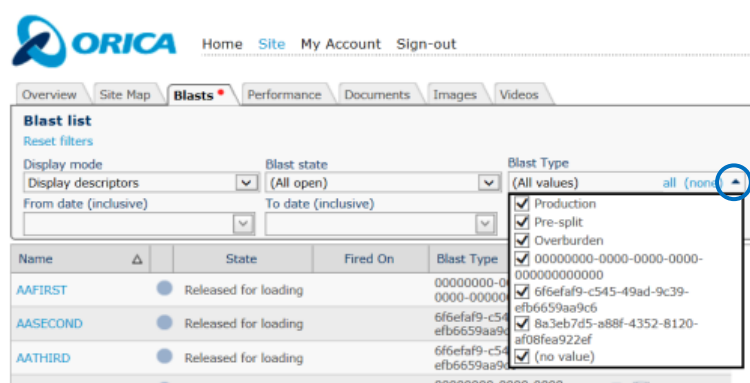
ORICA

Home Site My Account Sign-out

Overview Site Map Blasts • Performance Documents Images Videos

Blast list
Reset filters

Display mode
Display descriptors

Blast state
(All open)

Blast Type
(All values) all (none)

From date (inclusive)

To date (inclusive)

Production
Pre-split
Overburden
00000000-0000-0000-0000-000000000000
6f6efaf9-c545-49ad-9c39-efb6659aa9c6
8a3eb7d5-a88f-4352-8120-af08fea922ef
(no value)

| Name | State | Fired On | Blast Type |
|---|---|---|---|
| AAFIRST | Released for loading | | 00000000-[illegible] 0000-00000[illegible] |
| AASECOND | Released for loading | | 6f6efaf9-c54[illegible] efb6659aa9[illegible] |
| AATHIRD | Released for loading | | 6f6efaf9-c54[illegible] efb6659aa9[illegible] |